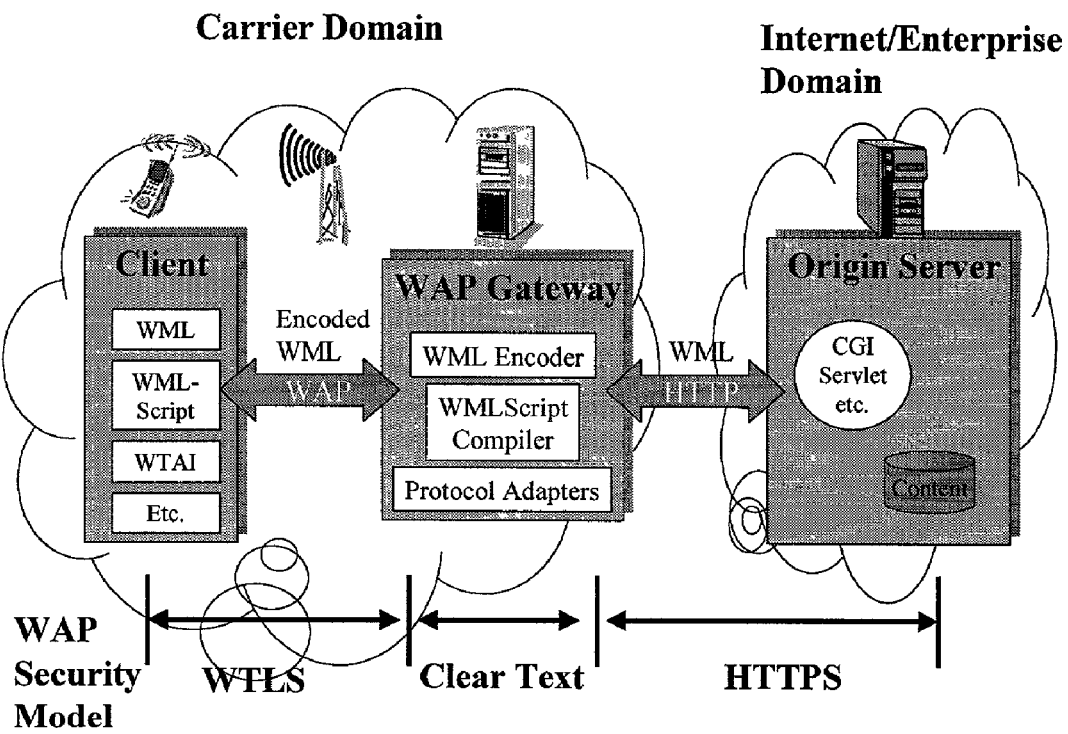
Carrier Domain

Internet/Enterprise Domain

Client

WML

WML-Script

WTAI

Etc.

Encoded WML

WAP

WAP Gateway

WML Encoder

WMLScript Compiler

Protocol Adapters

WML

HTTP

Origin Server

CGI Servlet etc.

Content

WAP Security Model

WTLS

Clear Text

HTTPS